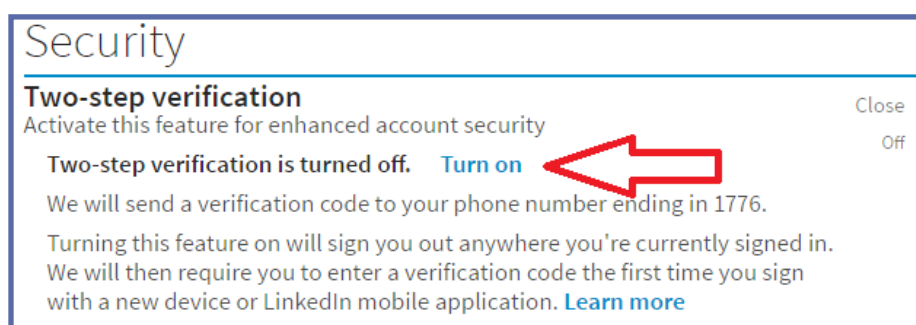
Security

Two-step verification
Activate this feature for enhanced account security

Close

Off

Two-step verification is turned off. Turn on

We will send a verification code to your phone number ending in 1776.

Turning this feature on will sign you out anywhere you're currently signed in. We will then require you to enter a verification code the first time you sign with a new device or LinkedIn mobile application. Learn more